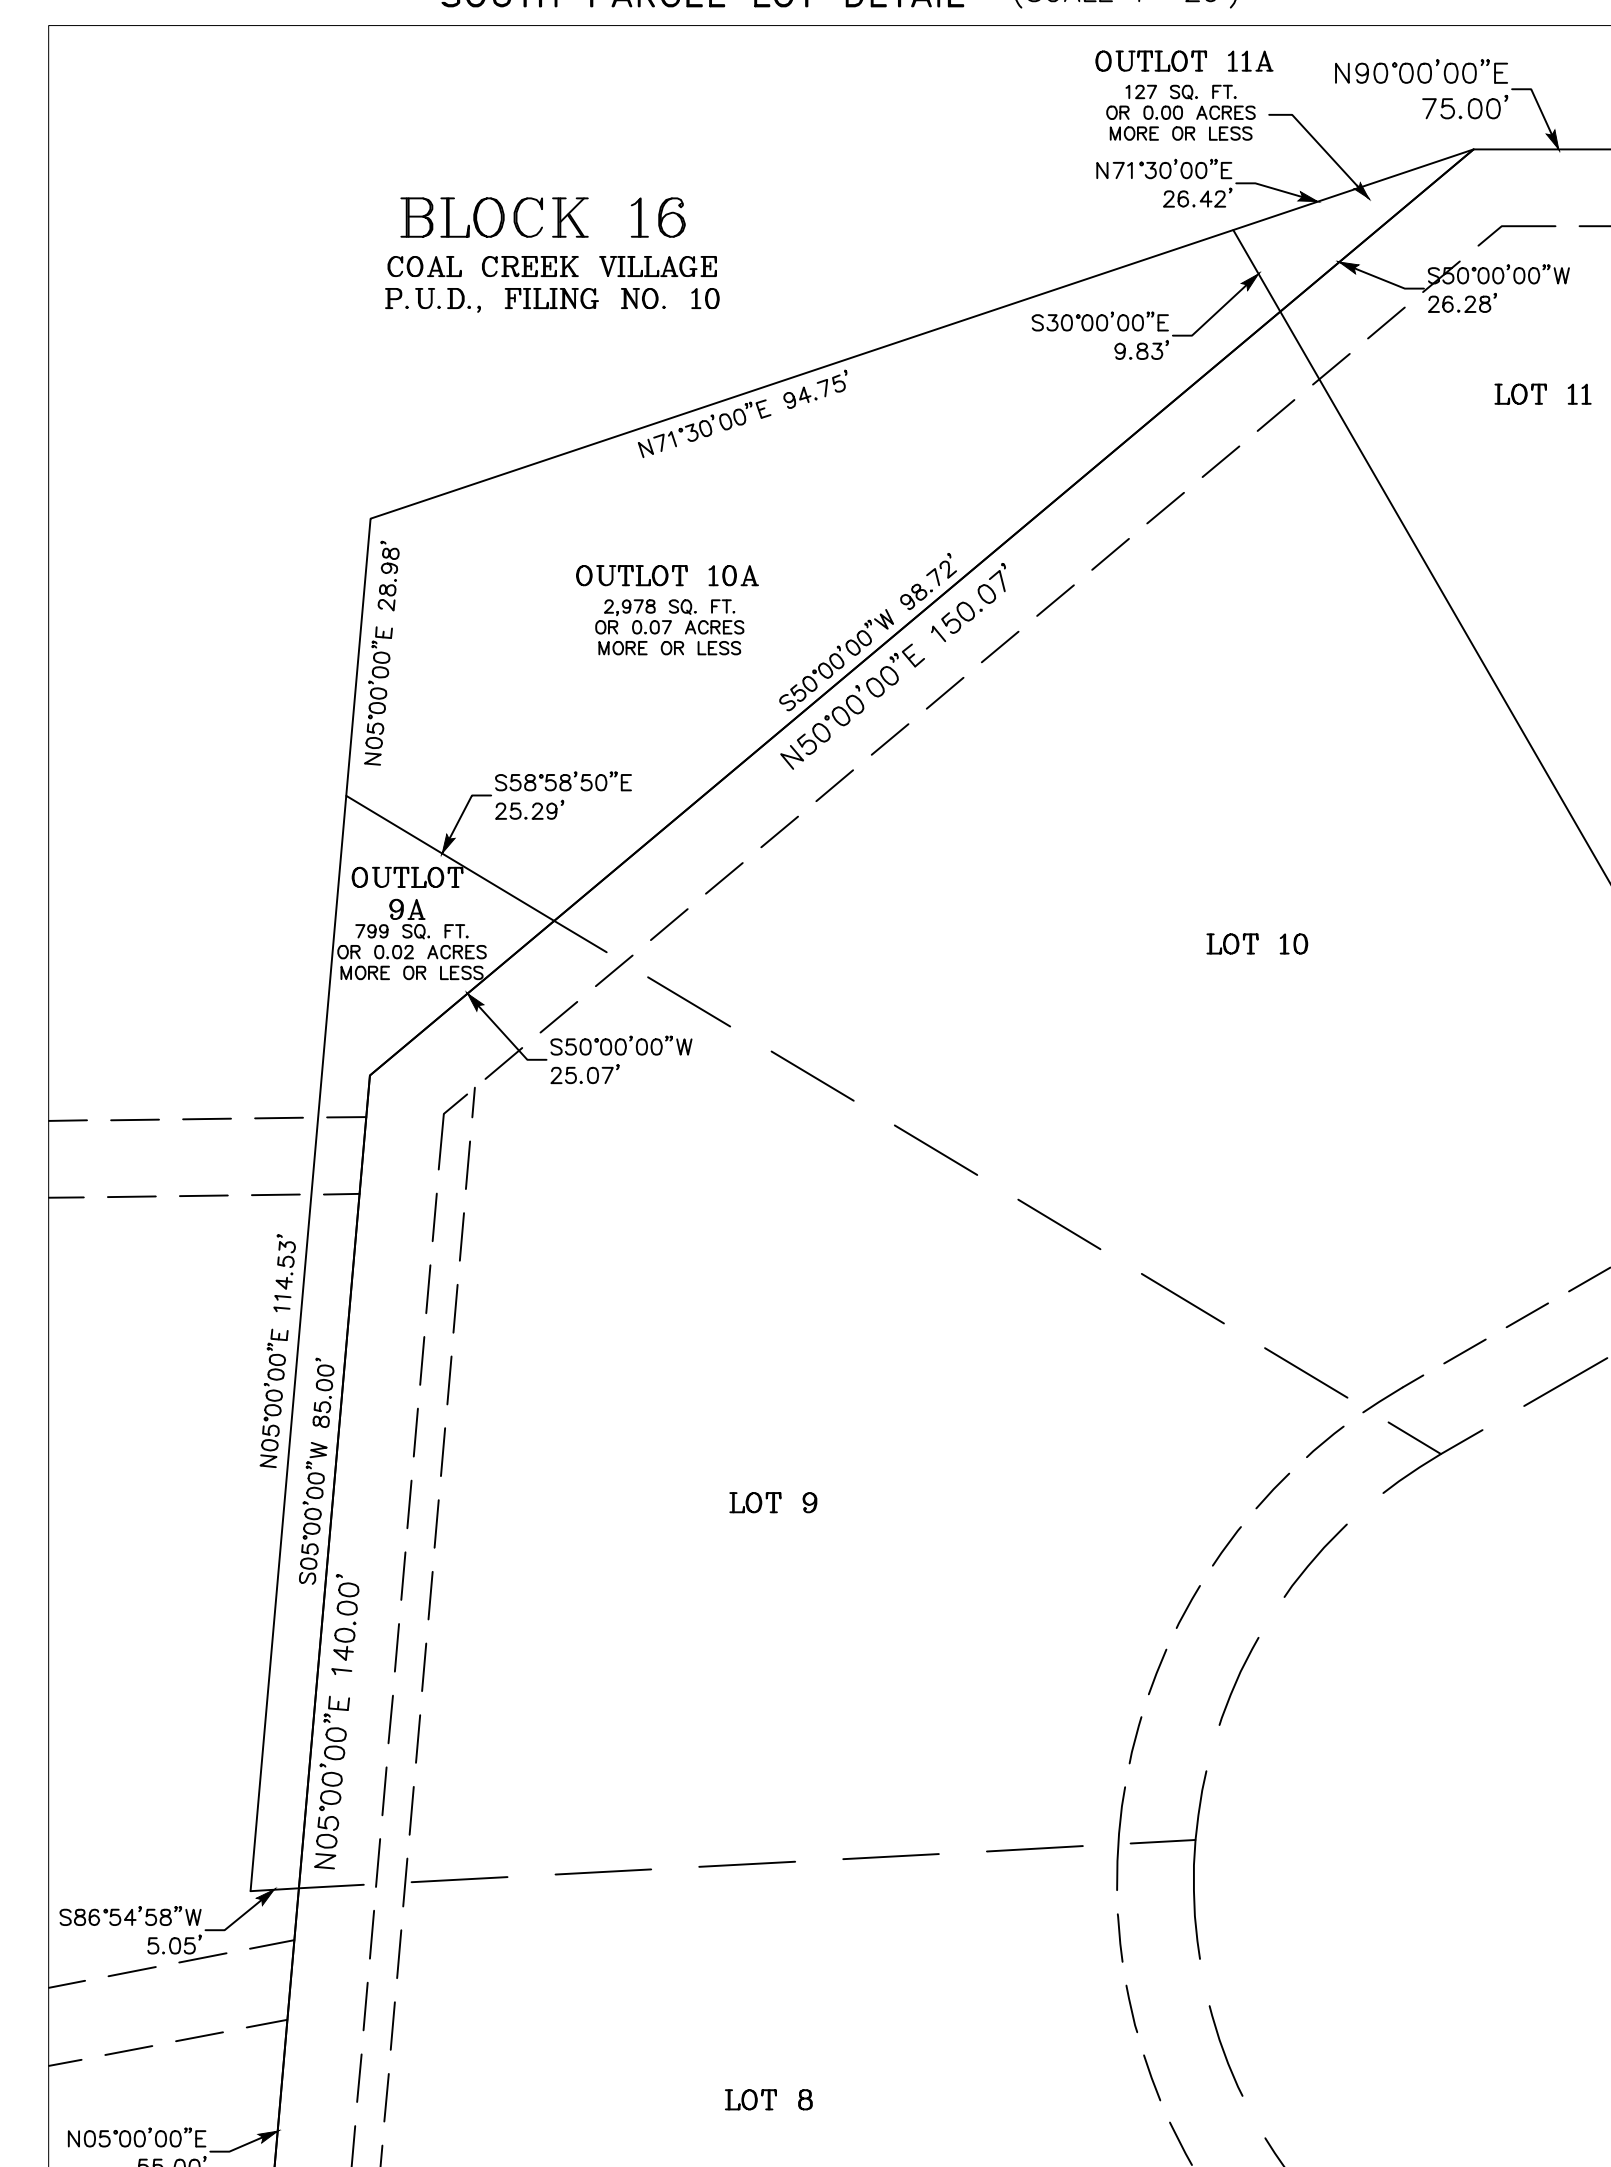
SOUTH PARCEL LOT DETAIL (SCALE 1"=20')

OUTLOT 11A
127 SQ. FT.
OR 0.00 ACRES
MORE OR LESS

N90°00'00"E
75.00'

N71°30'00"E
26.42'

BLOCK 16
COAL CREEK VILLAGE
P.U.D., FILING NO. 10

S50°00'00"W
26.28'

S30°00'00"E
9.83'

LOT 11

N71°30'00"E 94.75'

OUTLOT 10A
2,978 SQ. FT.
OR 0.07 ACRES
MORE OR LESS

N05°00'00"E 28.98'

S50°00'00"W 98.72'

N50°00'00"E 150.07'

S58°58'50"E
25.29'

OUTLOT
9A
799 SQ. FT.
OR 0.02 ACRES
MORE OR LESS

LOT 10

S50°00'00"W
25.07'

N05°00'00"E 114.53'

S05°00'00"W 85.00'

LOT 9

N05°00'00"E 140.00'

S86°54'58"W
5.05'

LOT 8

N05°00'00"E
55.00'